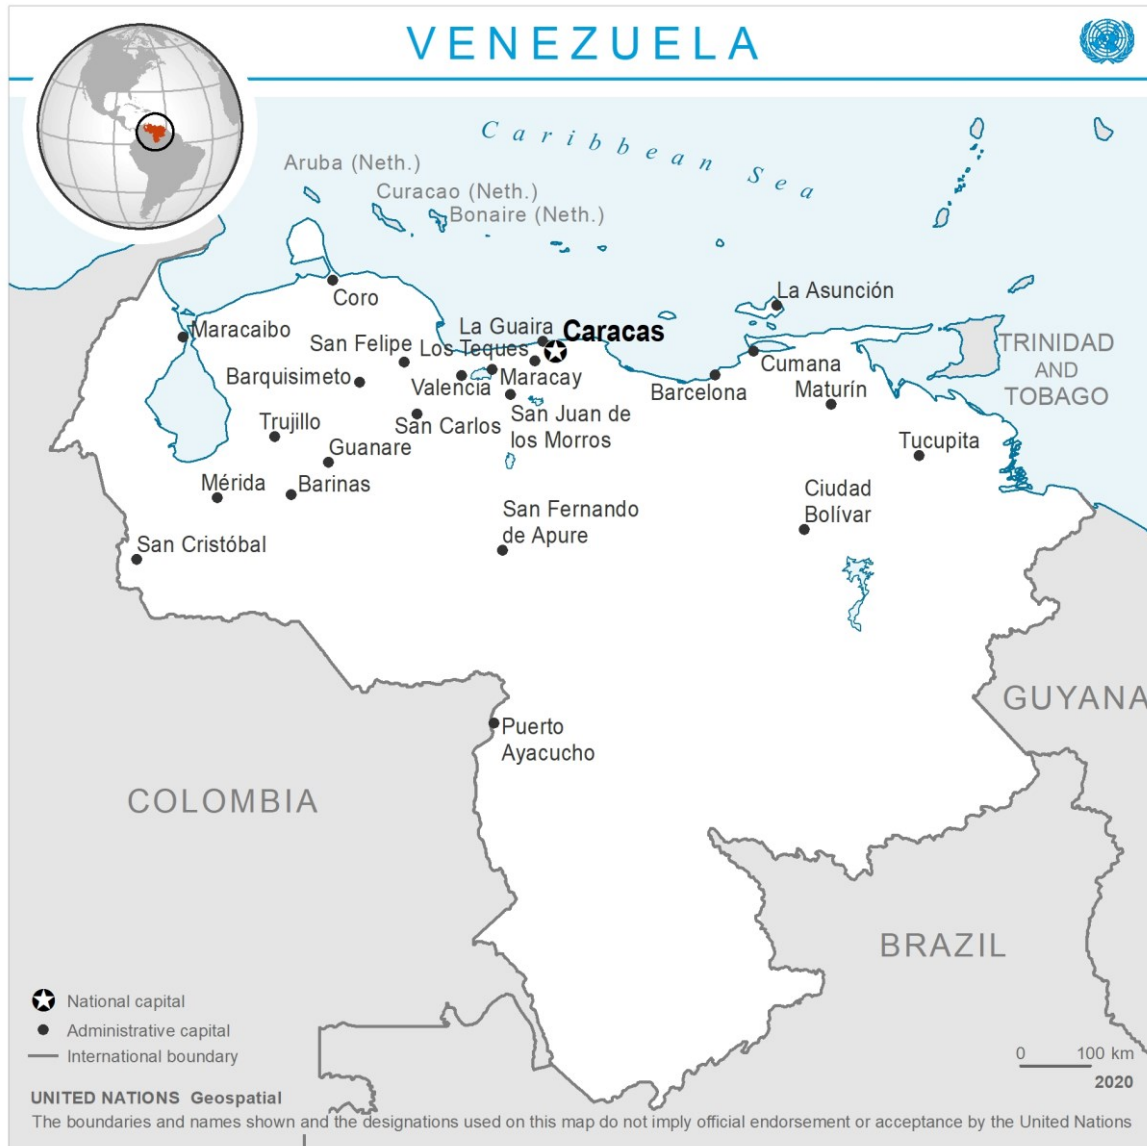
VENEZUELA

Caribbean Sea

Aruba (Neth.)
Curacao (Neth.)
Bonaire (Neth.)

La Asunción
Coro
La Guaira
Caracas
Maracaibo
San Felipe
Los Teques
Barquisimeto
Valencia
Maracay
Cumana
Barcelona
Maturín
TRINIDAD AND TOBAGO
Trujillo
San Carlos
San Juan de los Morros
Guanare
Tucupita
Mérida
Barinas
Ciudad Bolívar
San Fernando de Apure
San Cristóbal
GUYANA
Puerto Ayacucho
COLOMBIA
BRAZIL

National capital
Administrative capital
International boundary

0 100 km
2020

UNITED NATIONS Geospatial
The boundaries and names shown and the designations used on this map do not imply official endorsement or acceptance by the United Nations